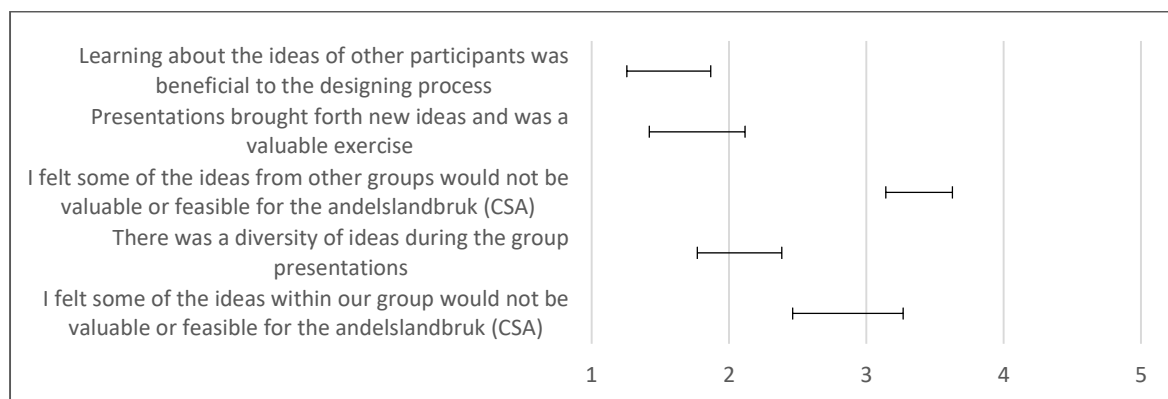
Learning about the ideas of other participants was beneficial to the designing process

Presentations brought forth new ideas and was a valuable exercise

I felt some of the ideas from other groups would not be valuable or feasible for the andelslandbruk (CSA)

There was a diversity of ideas during the group presentations

I felt some of the ideas within our group would not be valuable or feasible for the andelslandbruk (CSA)

1 2 3 4 5